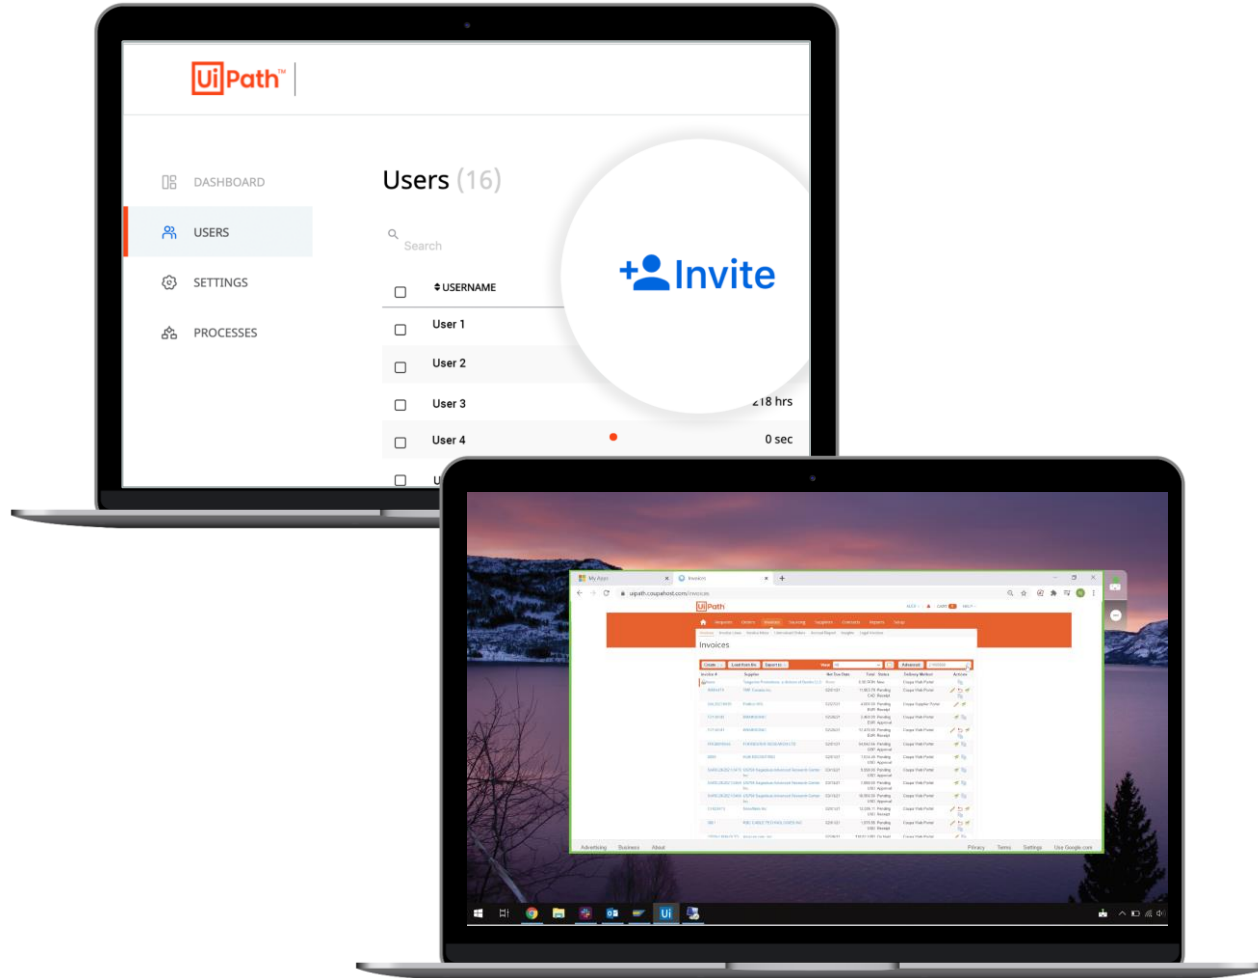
UiPath™

DASHBOARD

USERS

SETTINGS

PROCESSES

Users (16)

Search

+ Invite

USERNAME

User 1

User 2

User 3

218 hrs

User 4

0 sec

My Apps

Invoices

uipath.coupahost.com/invoices

UiPath

Invoices

Advertising Business About

Privacy Terms Settings Use Google.com